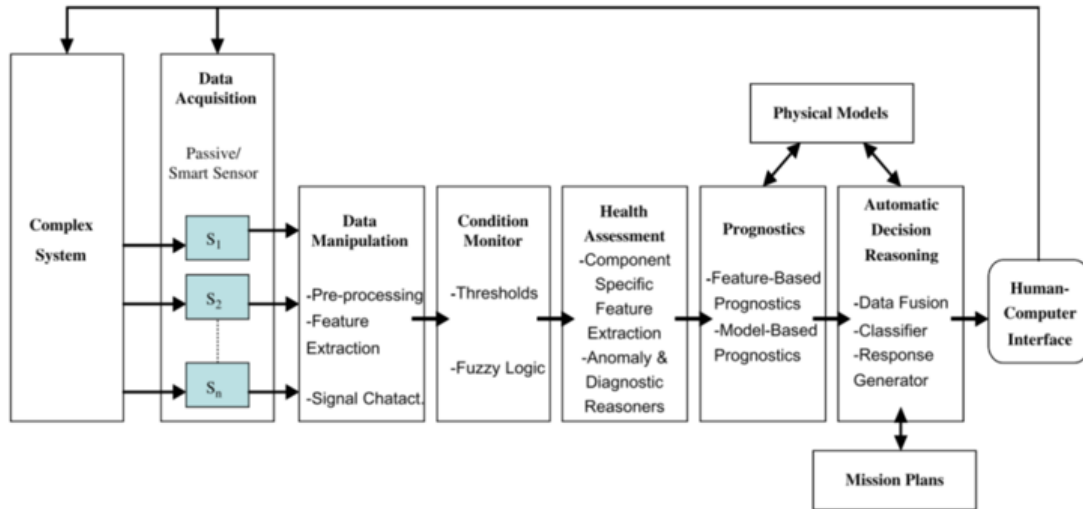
Complex System

Data Acquisition

Passive/ Smart Sensor

$S_1$

$S_2$

$S_n$

Data Manipulation

-Pre-processing
-Feature Extraction

-Signal Chatact.

Condition Monitor

-Thresholds

-Fuzzy Logic

Health Assessment
-Component Specific Feature Extraction
-Anomaly & Diagnostic Reasoners

Physical Models

Prognostics

-Feature-Based Prognostics
-Model-Based Prognostics

Automatic Decision Reasoning

-Data Fusion
-Classifier
-Response Generator

Human-Computer Interface

Mission Plans